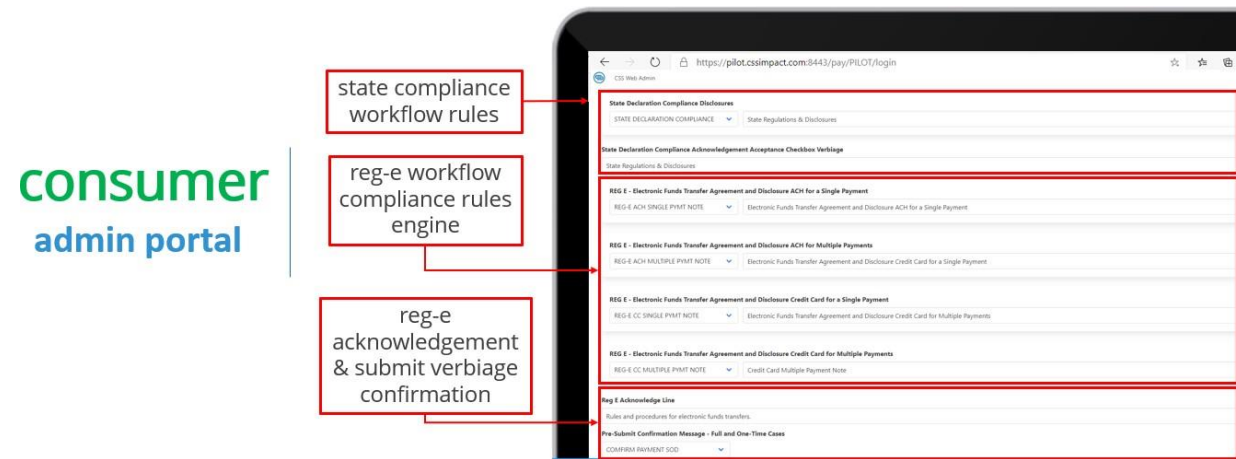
consumer
admin portal

state compliance workflow rules

reg-e workflow compliance rules engine

reg-e acknowledgement & submit verbiage confirmation

https://pilot.cssimpact.com:8443/pay/PILOT/login

CSS Web Admin

State Declaration Compliance Disclosures
STATE DECLARATION COMPLIANCE
State Regulations & Disclosures

State Declaration Compliance Acknowledgement Acceptance Checkbox Verbiage
State Regulations & Disclosures

REG E - Electronic Funds Transfer Agreement and Disclosure ACH for a Single Payment
REG-E ACH SINGLE PYMT NOTE
Electronic Funds Transfer Agreement and Disclosure ACH for a Single Payment

REG E - Electronic Funds Transfer Agreement and Disclosure ACH for Multiple Payments
REG-E ACH MULTIPLE PYMT NOTE
Electronic Funds Transfer Agreement and Disclosure Credit Card for a Single Payment

REG E - Electronic Funds Transfer Agreement and Disclosure Credit Card for a Single Payment
REG-E CC SINGLE PYMT NOTE
Electronic Funds Transfer Agreement and Disclosure Credit Card for Multiple Payments

REG E - Electronic Funds Transfer Agreement and Disclosure Credit Card for Multiple Payments
REG-E CC MULTIPLE PYMT NOTE
Credit Card Multiple Payment Note

Reg E Acknowledge Line
Rules and procedures for electronic funds transfers.

Pre-Submit Confirmation Message - Full and One-Time Cases
COMFIRM PAYMENT SOD